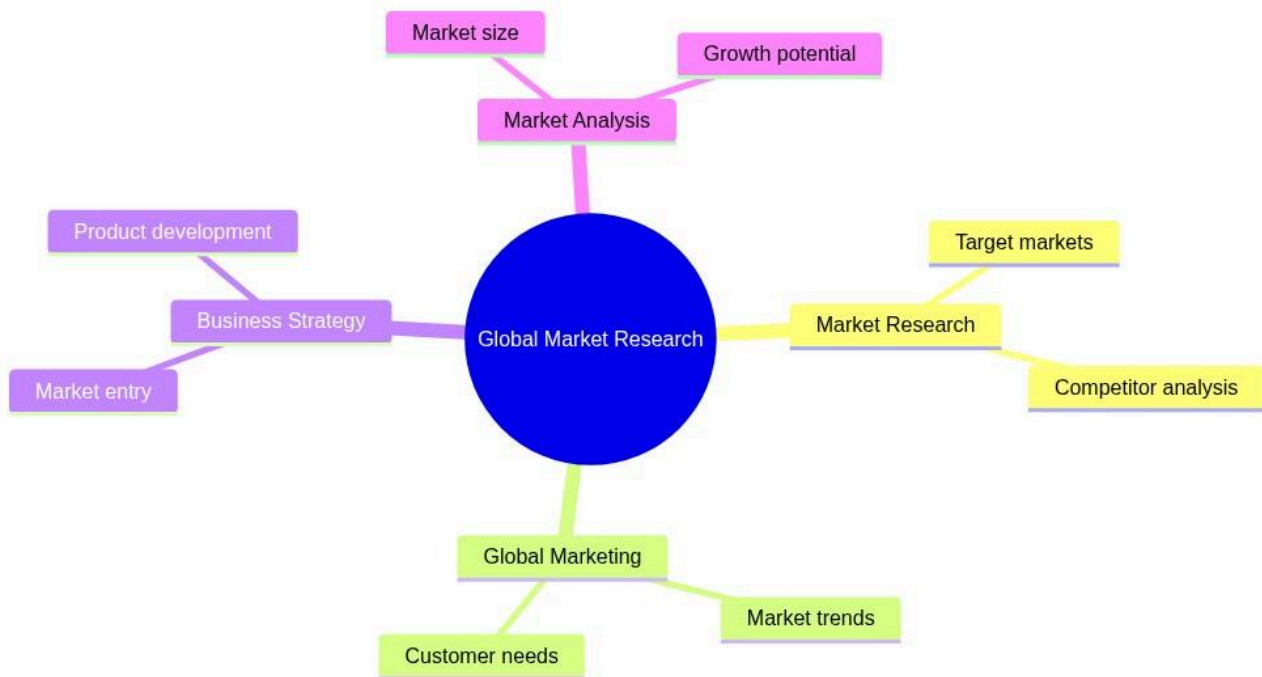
Market size
Growth potential
Market Analysis
Product development
Business Strategy
Market entry
Global Market Research
Target markets
Market Research
Competitor analysis
Global Marketing
Market trends
Customer needs